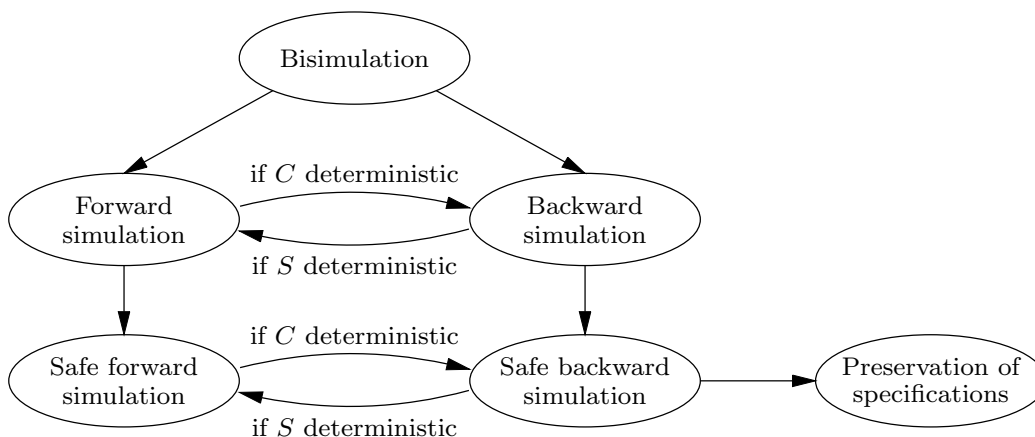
Bisimulation

if $C$ deterministic

Forward simulation

Backward simulation

if $S$ deterministic

if $C$ deterministic

Safe forward simulation

Safe backward simulation

Preservation of specifications

if $S$ deterministic